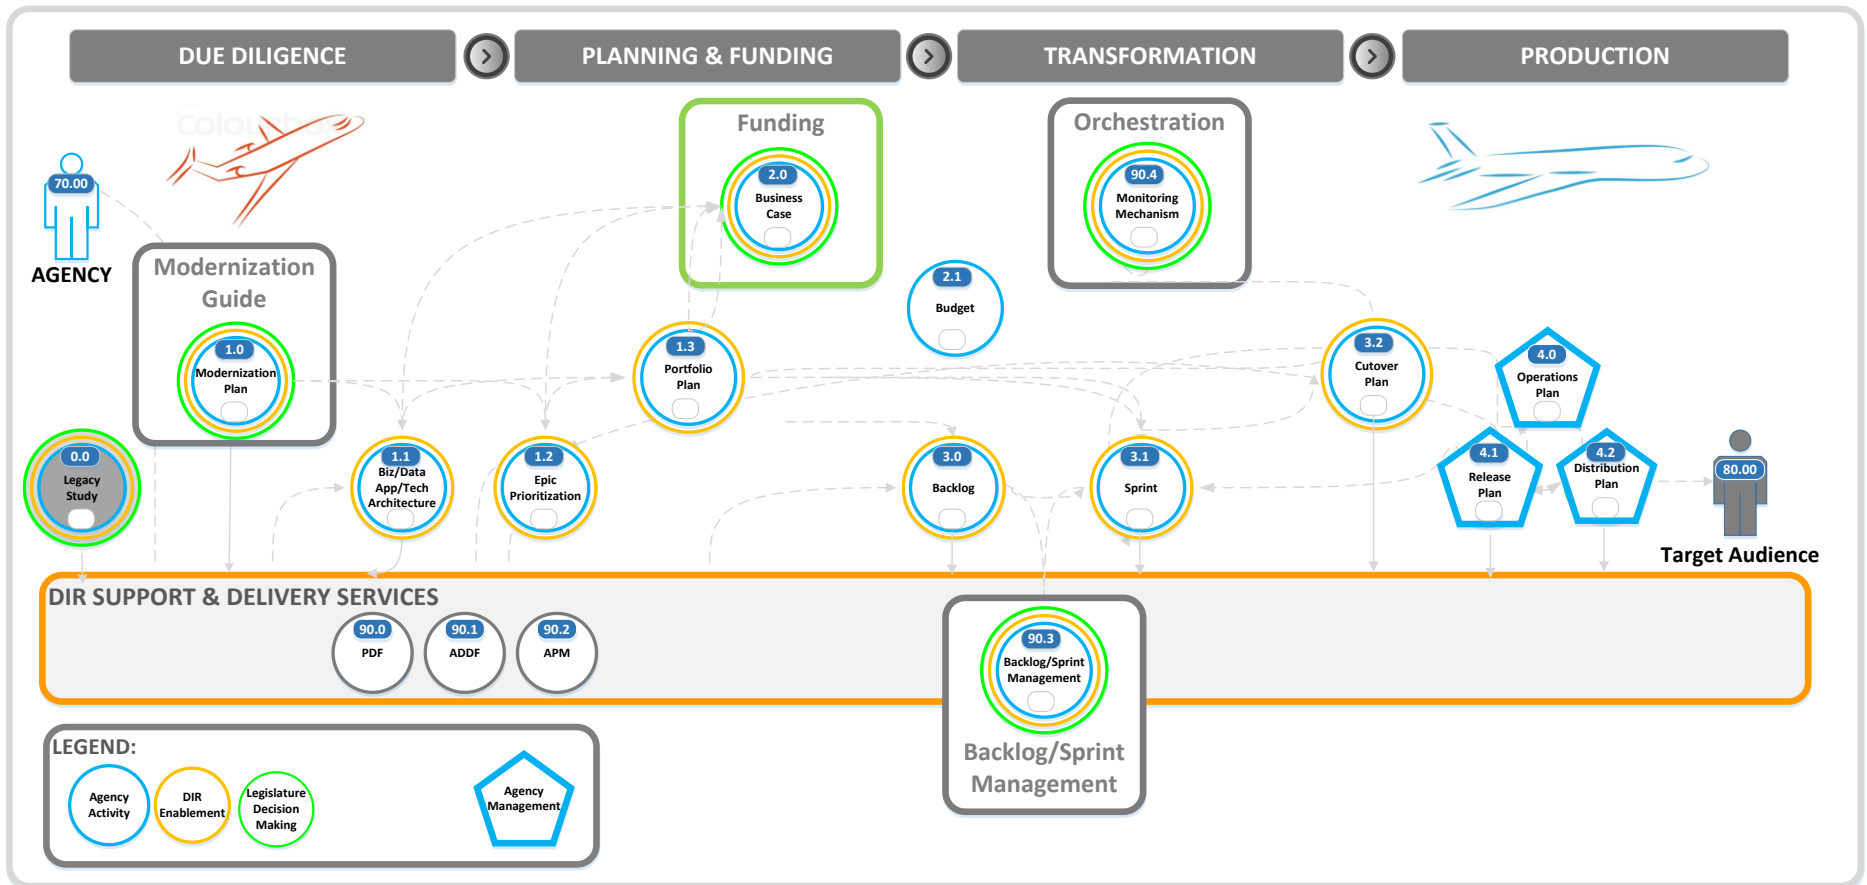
DUE DILIGENCE

PLANNING & FUNDING

TRANSFORMATION

PRODUCTION

70.00
AGENCY

Modernization Guide
1.0
Modernization Plan

0.0
Legacy Study

1.1
Biz/Data App/Tech Architecture

1.2
Epic Prioritization

1.3
Portfolio Plan

Funding
2.0
Business Case

2.1
Budget

Orchestration
90.4
Monitoring Mechanism

3.0
Backlog

3.1
Sprint

3.2
Cutover Plan

4.0
Operations Plan

4.1
Release Plan

4.2
Distribution Plan

80.00
Target Audience

DIR SUPPORT & DELIVERY SERVICES
90.0
PDF
90.1
ADDF
90.2
APM

90.3
Backlog/Sprint Management
Backlog/Sprint Management

LEGEND:
Agency Activity
DIR Enablement
Legislature Decision Making
Agency Management